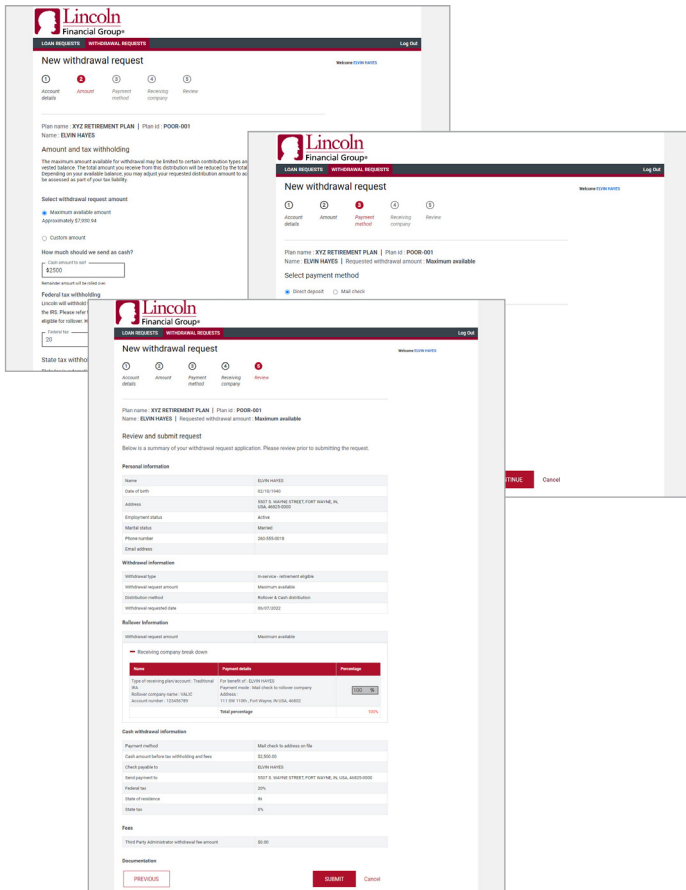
Lincoln Financial Group®

LOAN REQUESTS WITHDRAWAL REQUESTS Log Out

New withdrawal request

Welcome ELVIN HAYES

1 Account details 2 Amount 3 Payment method 4 Receiving company 5 Review

Plan name : XYZ RETIREMENT PLAN | Plan id : POOR-001
Name : ELVIN HAYES

Amount and tax withholding

The maximum amount available for withdrawal may be limited to certain contribution types an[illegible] vested balance. The total amount you receive from this distribution will be reduced by the total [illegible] Depending on your available balance, you may adjust your requested distribution amount to ac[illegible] be assessed as part of your tax liability.

Select withdrawal request amount

Maximum available amount
Approximately $7,690.94

Custom amount

How much should we send as cash?

Cash amount to sent
$2500

Remainder amount will be rolled over

Federal tax withholding
Lincoln will withhold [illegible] the IRS. Please refer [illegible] eligible for rollover. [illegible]

Federal tax
20

State tax withho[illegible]

Lincoln Financial Group®

LOAN REQUESTS WITHDRAWAL REQUESTS Log Out

New withdrawal request

Welcome ELVIN HAYES

1 Account details 2 Amount 3 Payment method 4 Receiving company 5 Review

Plan name : XYZ RETIREMENT PLAN | Plan id : POOR-001
Name : ELVIN HAYES | Requested withdrawal amount : Maximum available

Select payment method

Direct deposit Mail check

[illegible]TINUE Cancel

Lincoln Financial Group®

LOAN REQUESTS WITHDRAWAL REQUESTS Log Out

New withdrawal request

Welcome ELVIN HAYES

1 Account details 2 Amount 3 Payment method 4 Receiving company 5 Review

Plan name : XYZ RETIREMENT PLAN | Plan id : POOR-001
Name : ELVIN HAYES | Requested withdrawal amount : Maximum available

Review and submit request

Below is a summary of your withdrawal request application. Please review prior to submitting the request.

Personal information

| | |
|---|---|
| Name | ELVIN HAYES |
| Date of birth | 02/18/1940 |
| Address | 5507 S. WAYNE STREET, FORT WAYNE, IN, USA, 46825-0000 |
| Employment status | Active |
| Marital status | Married |
| Phone number | 260-555-0018 |
| Email address | |

Withdrawal information

| | |
|---|---|
| Withdrawal type | In-service - retirement eligible |
| Withdrawal request amount | Maximum available |
| Distribution method | Rollover & Cash distribution |
| Withdrawal requested date | 06/07/2022 |

Rollover information

| | |
|---|---|
| Withdrawal request amount | Maximum available |

Receiving company break down

| Name | Payment details | Percentage |
|---|---|---|
| Type of receiving plan/account : Traditional IRA Rollover company name : VALIC Account number : 123456789 | For benefit of : ELVIN HAYES Payment mode : Mail check to rollover company Address : 111 SW 11th , Fort Wayne, IN USA, 46802 | 100 % |
| | Total percentage | 100% |

Cash withdrawal information

| | |
|---|---|
| Payment method | Mail check to address on file |
| Cash amount before tax withholding and fees | $2,500.00 |
| Check payable to | ELVIN HAYES |
| Send payment to | 5507 S. WAYNE STREET, FORT WAYNE, IN, USA, 46825-0000 |
| Federal tax | 20% |
| State of residence | IN |
| State tax | 0% |

Fees

| | |
|---|---|
| Third Party Administrator withdrawal fee amount | $0.00 |

Documentation

PREVIOUS SUBMIT Cancel